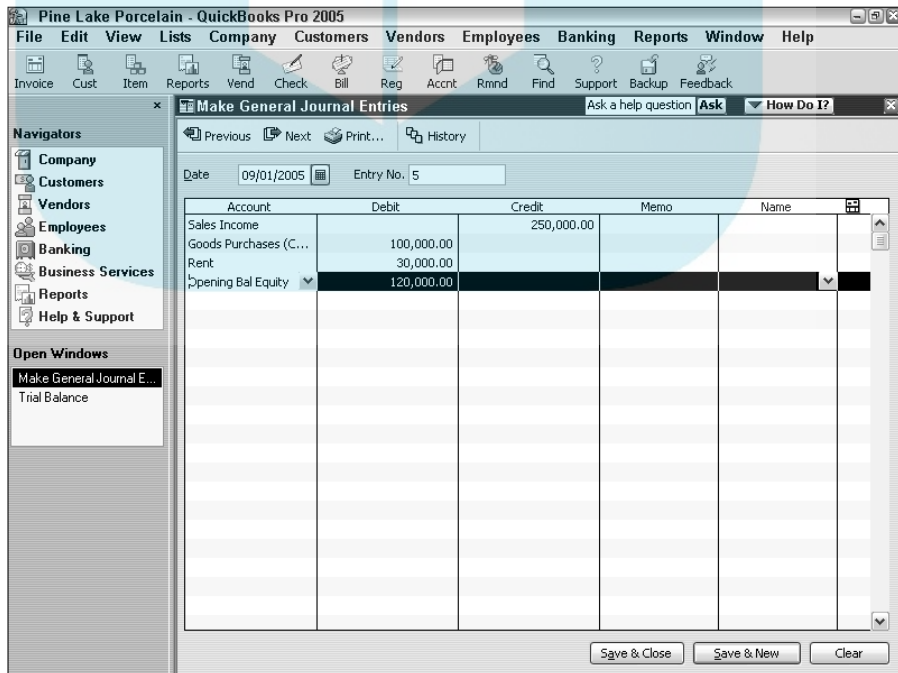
Pine Lake Porcelain - QuickBooks Pro 2005

File Edit View Lists Company Customers Vendors Employees Banking Reports Window Help

Invoice Cust Item Reports Vend Check Bill Reg Accnt Rmnd Find Support Backup Feedback

Navigators
Company
Customers
Vendors
Employees
Banking
Business Services
Reports
Help & Support

Open Windows
Make General Journal E...
Trial Balance

Make General Journal Entries

Ask a help question Ask
How Do I?

Previous Next Print... History

Date 09/01/2005 Entry No. 5

| Account | Debit | Credit | Memo | Name |
|---|---|---|---|---|
| Sales Income | | 250,000.00 | | |
| Goods Purchases (C... | 100,000.00 | | | |
| Rent | 30,000.00 | | | |
| Opening Bal Equity | 120,000.00 | | | |

Save & Close Save & New Clear